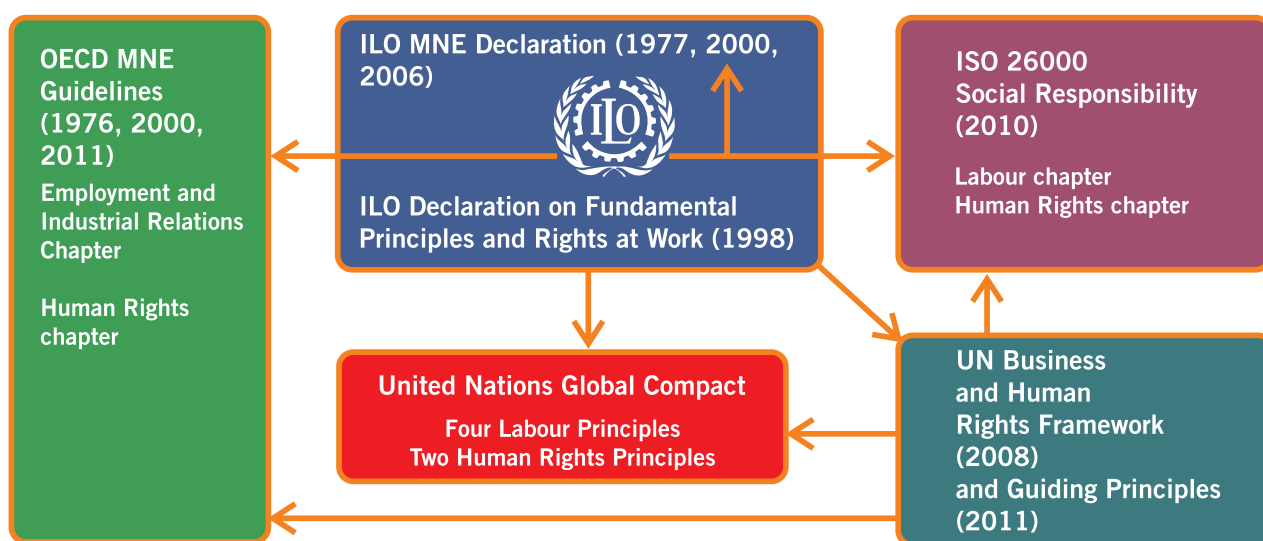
OECD MNE Guidelines (1976, 2000, 2011)

Employment and Industrial Relations Chapter

Human Rights chapter

ILO MNE Declaration (1977, 2000, 2006)

ILO

ILO Declaration on Fundamental Principles and Rights at Work (1998)

ISO 26000 Social Responsibility (2010)

Labour chapter
Human Rights chapter

United Nations Global Compact

Four Labour Principles
Two Human Rights Principles

UN Business and Human Rights Framework (2008) and Guiding Principles (2011)